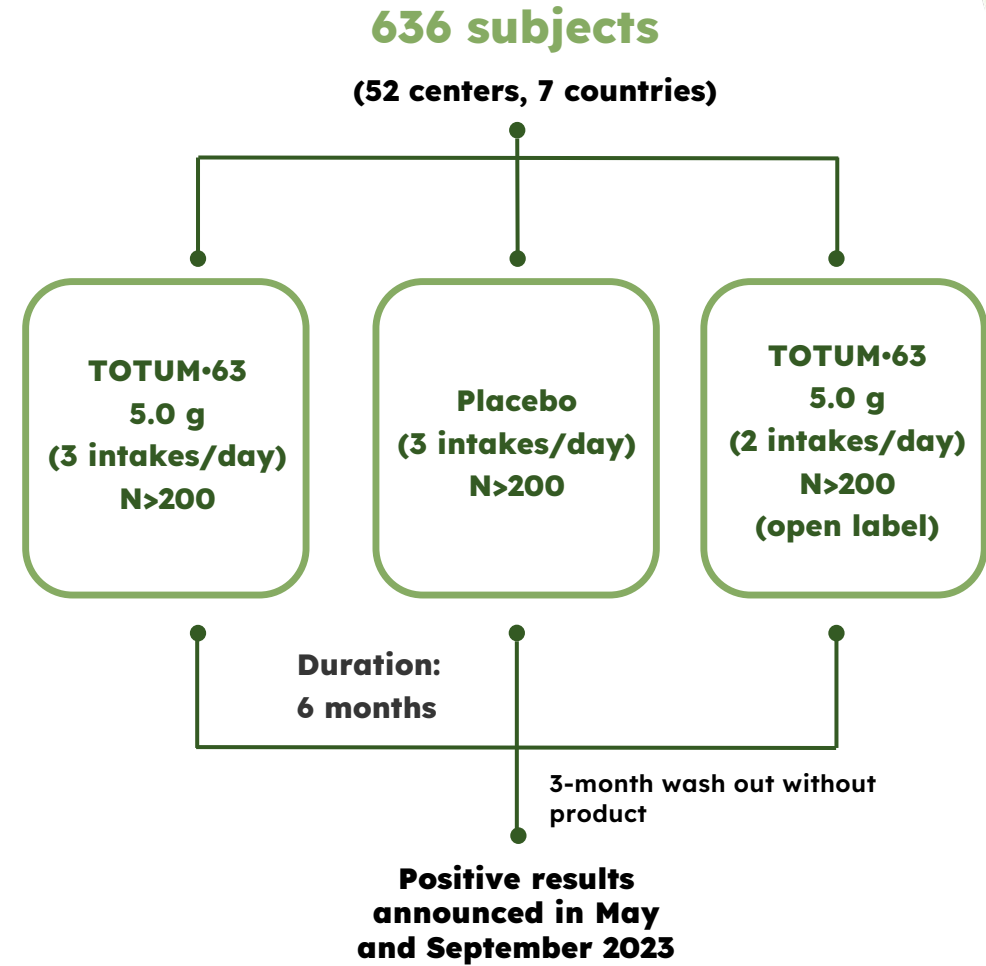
636 subjects

(52 centers, 7 countries)

TOTUM•63
5.0 g
(3 intakes/day)
N>200

Placebo
(3 intakes/day)
N>200

TOTUM•63
5.0 g
(2 intakes/day)
N>200
(open label)

Duration:
6 months

3-month wash out without product

Positive results announced in May and September 2023